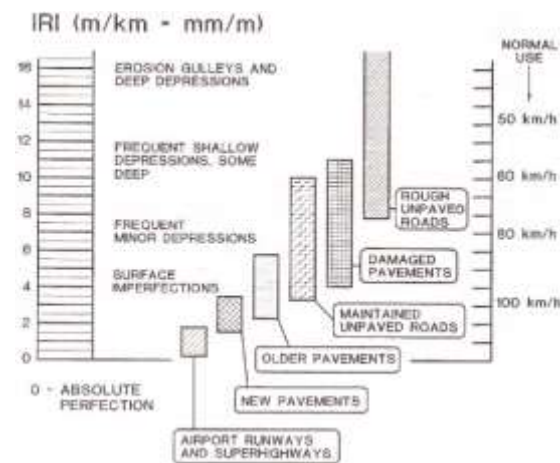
IRI (m/km - mm/m)

16
14
12
10
8
6
4
2
0

EROSION GULLEYS AND DEEP DEPRESSIONS

FREQUENT SHALLOW DEPRESSIONS, SOME DEEP

FREQUENT MINOR DEPRESSIONS

SURFACE IMPERFECTIONS

0 - ABSOLUTE PERFECTION

NORMAL USE

50 km/h

60 km/h

80 km/h

100 km/h

ROUGH UNPAVED ROADS

DAMAGED PAVEMENTS

MAINTAINED UNPAVED ROADS

OLDER PAVEMENTS

NEW PAVEMENTS

AIRPORT RUNWAYS AND SUPERHIGHWAYS